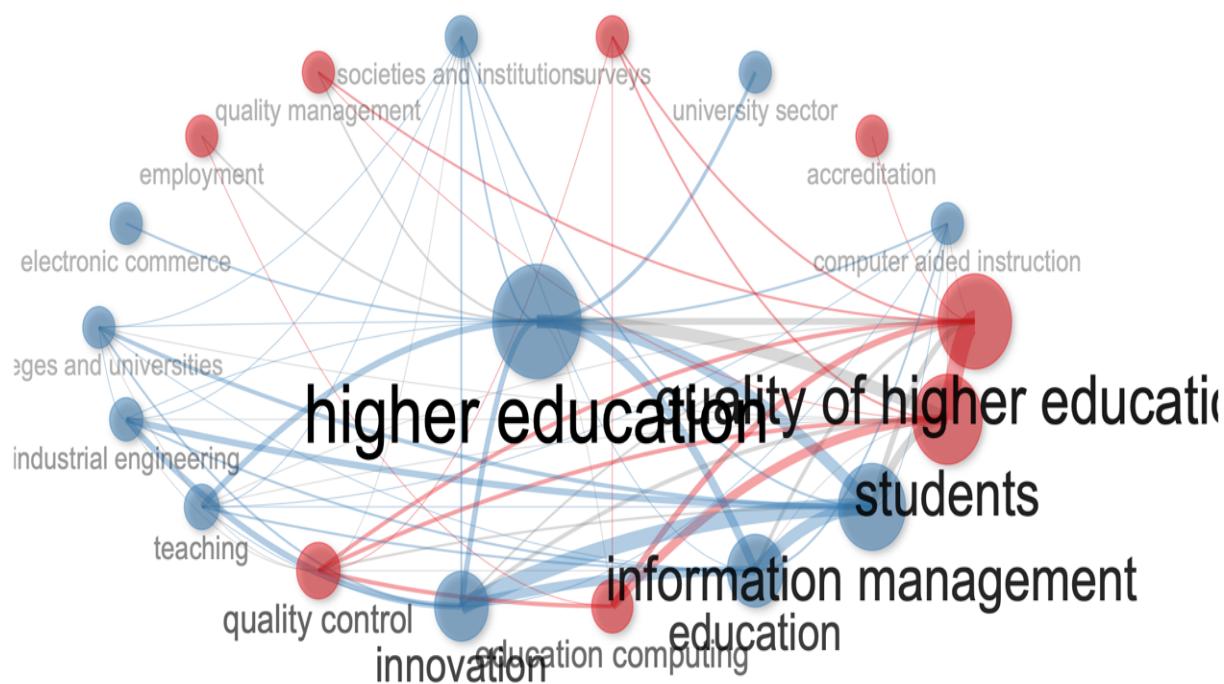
societies and institutions
surveys
quality management
university sector
employment
accreditation
electronic commerce
computer aided instruction
eges and universities
higher education
quality of higher educatio
industrial engineering
students
teaching
information management
quality control
education
innovation
education computing